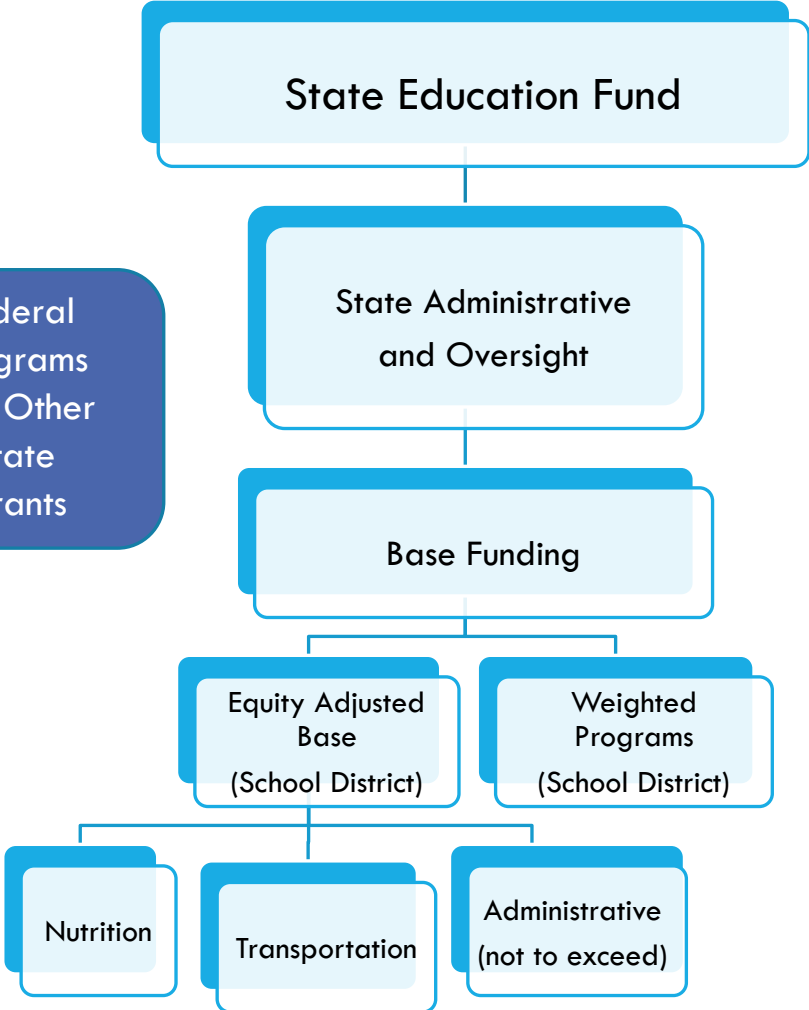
State Education Fund

deral
grams
Other
rate
rants

State Administrative and Oversight

Base Funding

Equity Adjusted Base
(School District)

Weighted Programs
(School District)

Nutrition

Transportation

Administrative
(not to exceed)